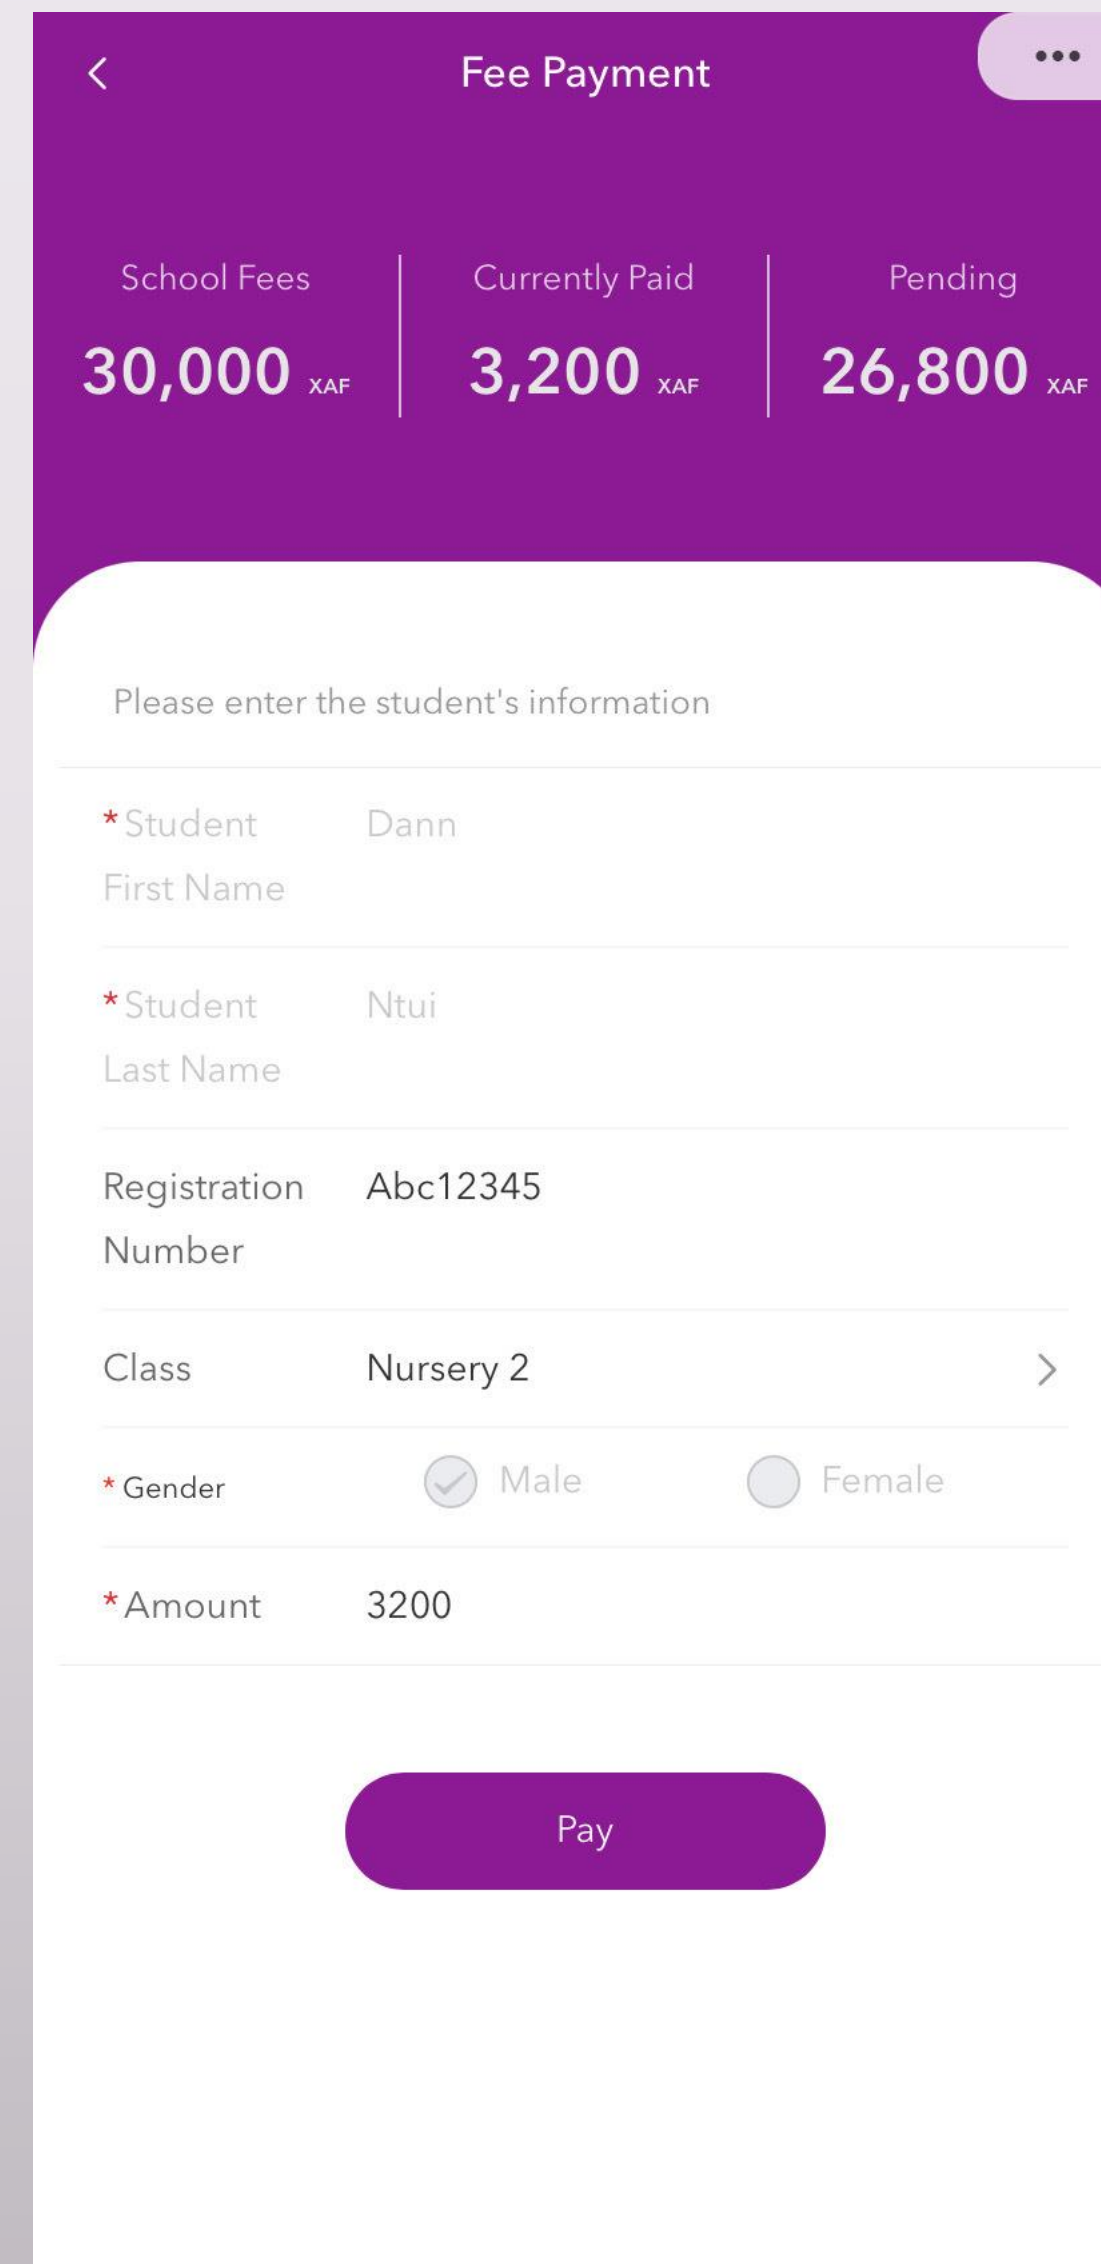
Fee Payment

School Fees
30,000 XAF

Currently Paid
3,200 XAF

Pending
26,800 XAF

Please enter the student's information

*Student First Name Dann

*Student Last Name Ntui

Registration Number Abc12345

Class Nursery 2

*Gender Male Female

*Amount 3200

Pay